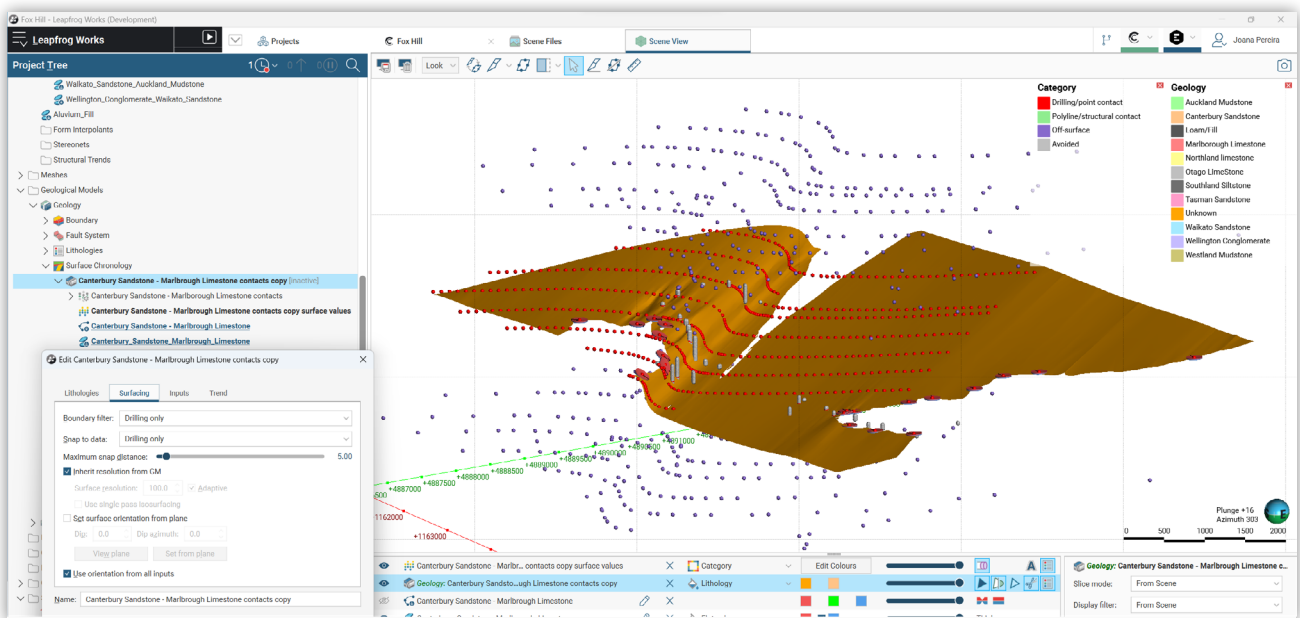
Fox Hill - Leapfrog Works (Development)

Leapfrog Works

Projects

Fox Hill

Scene Files

Scene View

Joana Pereira

Project Tree

Look

Walkato_Sandstone_Auckland_Mudstone
Wellington_Conglomerate_Waikato_Sandstone
Aluvium_Fill
Form Interpolants
Stereonets
Structural Trends
Meshes
Geological Models
Geology
Boundary
Fault System
Lithologies
Surface Chronology
Canterbury Sandstone - Marlbrough Limestone contacts copy [inactive]
Canterbury Sandstone - Marlbrough Limestone contacts
Canterbury Sandstone - Marlbrough Limestone contacts copy surface values
Canterbury Sandstone - Marlbrough Limestone
Canterbury_Sandstone_Marlbrough_Limestone

Edit Canterbury Sandstone - Marlbrough Limestone contacts copy

Lithologies | Surfacing | Inputs | Trend

Boundary filter: Drilling only
Snap to data: Drilling only
Maximum snap distance: 5.00
Inherit resolution from GM
Surface resolution: 100.0 Adaptive
Use single pass isosurfacing
Set surface orientation from plane
Dip: 0.0 Dip azimuth: 0.0
View plane Set from plane
Use orientation from all inputs

Name: Canterbury Sandstone - Marlbrough Limestone contacts copy

Category
Drilling/point contact
Polyline/structural contact
Off-surface
Avoided

Geology
Auckland Mudstone
Canterbury Sandstone
Loam/Fill
Marlborough Limestone
Northland limestone
Otago LimeStone
Southland Siltstone
Tasman Sandstone
Unknown
Waikato Sandstone
Wellington Conglomerate
Westland Mudstone

+4887000
+4887500
+4888000
+4888500
+4889000
+4889500
+4890000
+4890500
+4891000
1162000
+1163000
500

Plunge +16
Azimuth 303

0 500 1000 1500 2000

Canterbury Sandstone Marlbr... contacts copy surface values
Category
Geology: Canterbury Sandsto...ugh Limestone contacts copy
Lithology
Edit Colours
Canterbury Sandstone Marlbrough Limestone

Geology: Canterbury Sandstone - Marlbrough Limestone c...
Slice mode: From Scene
Display filter: From Scene